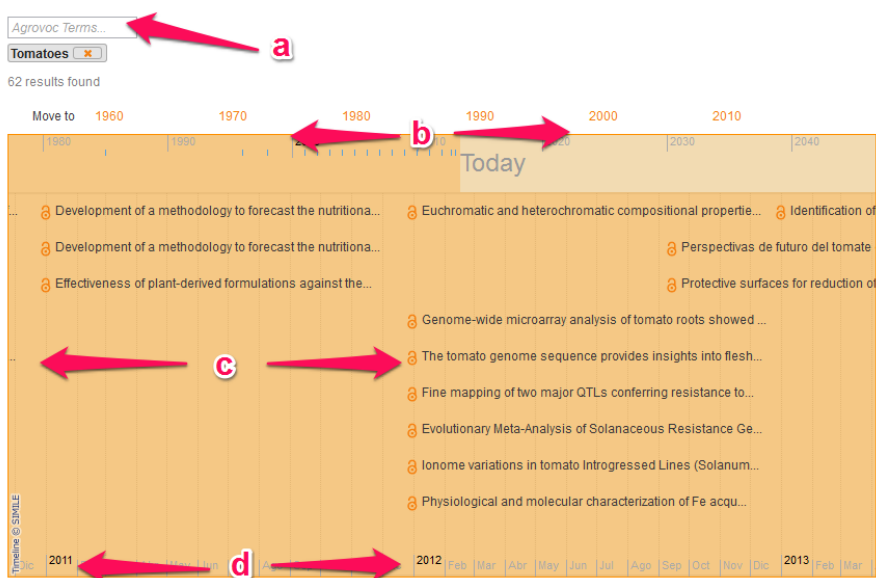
Agrovoc Terms...

a

Tomatoes

62 results found

Move to 1960 1970 1980 1990 2000 2010

1980 1990 20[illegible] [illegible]10 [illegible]20 2030 2040

b

Today

Development of a methodology to forecast the nutritiona...

Development of a methodology to forecast the nutritiona...

Effectiveness of plant-derived formulations against the...

Euchromatic and heterochromatic compositional propertie...

Identification of

Perspectivas de futuro del tomate

Protective surfaces for reduction of

Genome-wide microarray analysis of tomato roots showed ...

c

The tomato genome sequence provides insights into flesh...

Fine mapping of two major QTLs conferring resistance to...

Evolutionary Meta-Analysis of Solanaceous Resistance Ge...

Ionome variations in tomato Introgressed Lines (Solanum...

Physiological and molecular characterization of Fe acqu...

Timeline © SIMILE

Dic 2011 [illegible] May Jun

d

2012 Feb Mar Abr May Jun Jul Ago Sep Oct Nov Dic 2013 Feb Mar